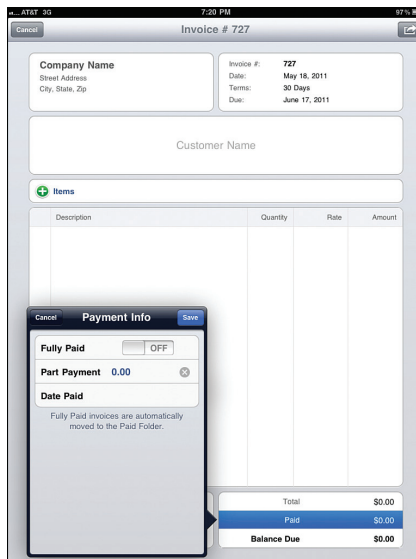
AT&T 3G 7:20 PM 97 %

Cancel Invoice # 727

Company Name
Street Address
City, State, Zip

| | |
|---|---|
| Invoice #: | 727 |
| Date: | May 18, 2011 |
| Terms: | 30 Days |
| Due: | June 17, 2011 |

Customer Name

Items

| Description | Quantity | Rate | Amount |
|---|---|---|---|

Cancel Payment Info Save

Fully Paid OFF

Part Payment 0.00

Date Paid

Fully Paid invoices are automatically moved to the Paid Folder.

| | |
|---|---|
| Total | $0.00 |
| Paid | $0.00 |
| Balance Due | $0.00 |